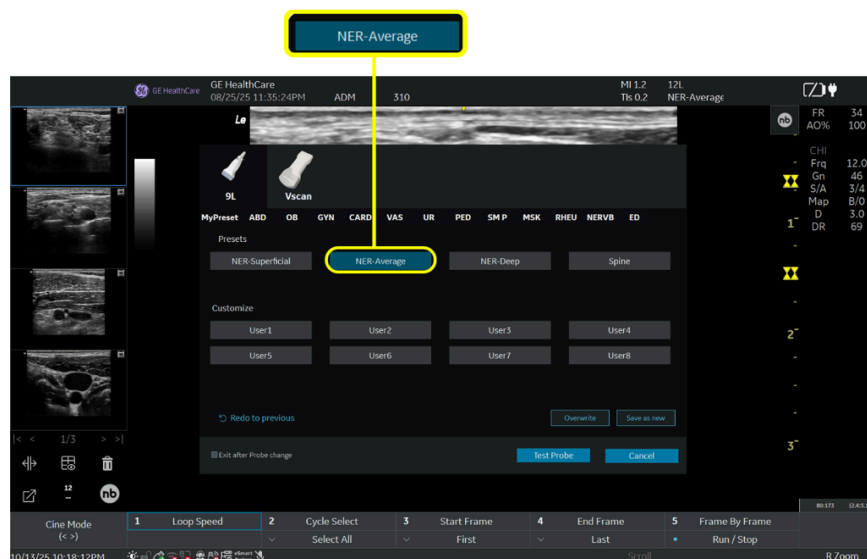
NER-Average

GE HealthCare
GE HealthCare
08/25/25 11:35:24PM ADM 310

MI 1.2
TIs 0.2

12L
NER-Average

FR 34
AO% 100

CHI
Frq 12.0
Gn 46
S/A 3/4
Map B/0
D 3.0
DR 69

Le

9L
Vscan

MyPreset ABD OB GYN CARD VAS UR PED SM P MSK RHEU NERVB ED

Presets

NER-Superficial
NER-Average
NER-Deep
Spine

Customize

User1
User2
User3
User4
User5
User6
User7
User8

Redo to previous

Overwrite
Save as new

Exit after Probe change

Test Probe
Cancel

1
2
3

|< < 1/3 > >|

12

nb

Cine Mode
(< >)

1 Loop Speed
2 Cycle Select
Select All
3 Start Frame
First
4 End Frame
Last
5 Frame By Frame
Run / Stop

10/13/25 10:18:12PM
Scroll
R Zoom